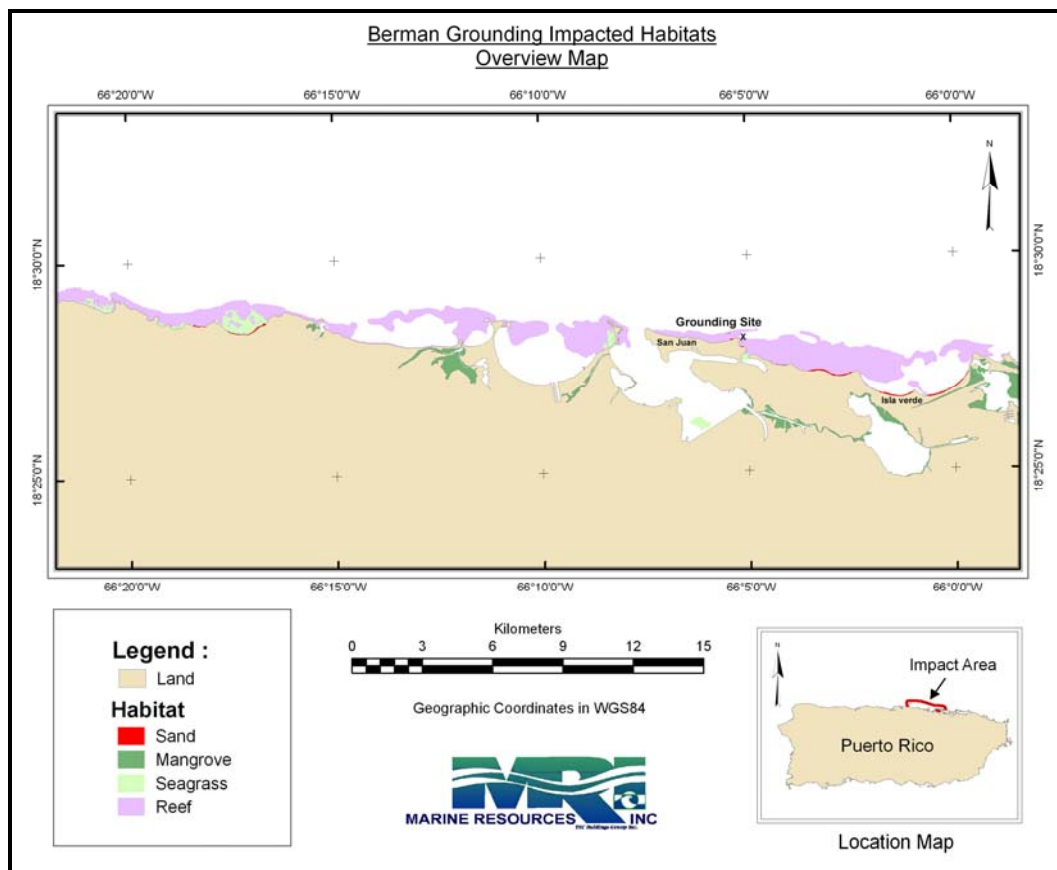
Berman Grounding Impacted Habitats
Overview Map

66°20'0"W 66°15'0"W 66°10'0"W 66°5'0"W 66°0'0"W

N

18°30'0"N 18°30'0"N

Grounding Site
X
San Juan

Isla verde

18°25'0"N 18°25'0"N

66°20'0"W 66°15'0"W 66°10'0"W 66°5'0"W 66°0'0"W

Legend :
Land
Habitat
Sand
Mangrove
Seagrass
Reef

Kilometers
0 3 6 9 12 15

Geographic Coordinates in WGS84

MRI
MARINE RESOURCES INC
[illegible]

N
Impact Area
Puerto Rico

Location Map